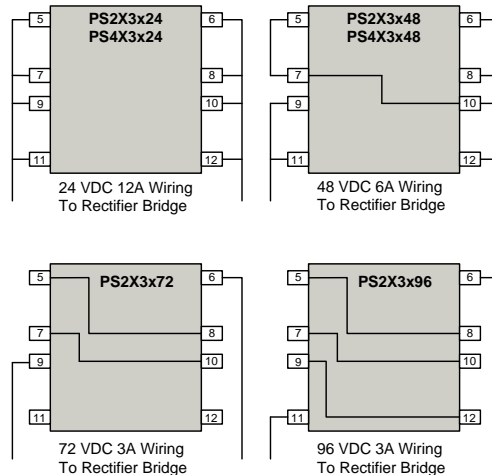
5
PS2X3x24
PS4X3x24
6
7
8
9
10
11
12
24 VDC 12A Wiring
To Rectifier Bridge

5
PS2X3x48
PS4X3x48
6
7
8
9
10
11
12
48 VDC 6A Wiring
To Rectifier Bridge

5
PS2X3x72
6
7
8
9
10
11
12
72 VDC 3A Wiring
To Rectifier Bridge

5
PS2X3x96
6
7
8
9
10
11
12
96 VDC 3A Wiring
To Rectifier Bridge